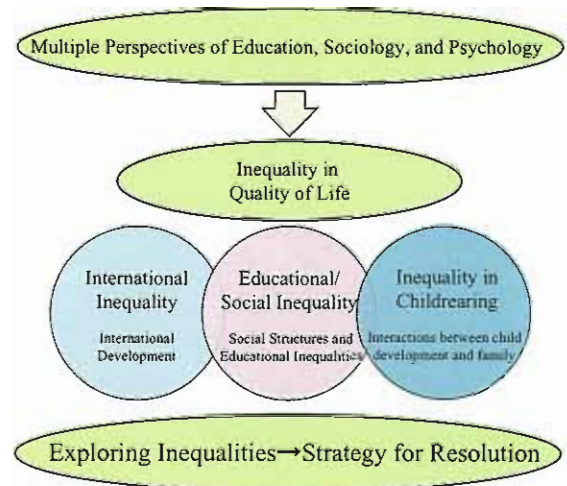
Multiple Perspectives of Education, Sociology, and Psychology

Inequality in Quality of Life

International Inequality

International Development

Educational/ Social Inequality

Social Structures and Educational Inequalities

Inequality in Childrearing

Interactions between child development and family

Exploring Inequalities→Strategy for Resolution